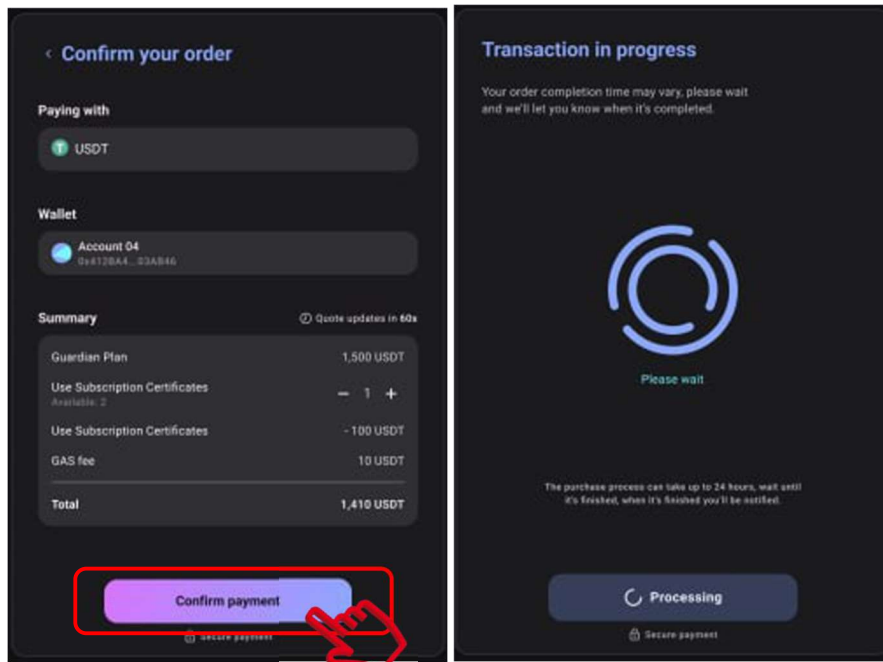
Confirm your order

Paying with

USDT

Wallet

Account 04
0x412BA4...03AB46

Summary

Quote updates in 60s

| | |
|---|---|
| Guardian Plan | 1,500 USDT |
| Use Subscription Certificates<br>Available: 2 | − 1 + |
| Use Subscription Certificates | - 100 USDT |
| GAS fee | 10 USDT |
| Total | 1,410 USDT |

Confirm payment

Secure payment

Transaction in progress

Your order completion time may vary, please wait and we'll let you know when it's completed.

Please wait

The purchase process can take up to 24 hours, wait until it's finished, when it's finished you'll be notified.

Processing

Secure payment